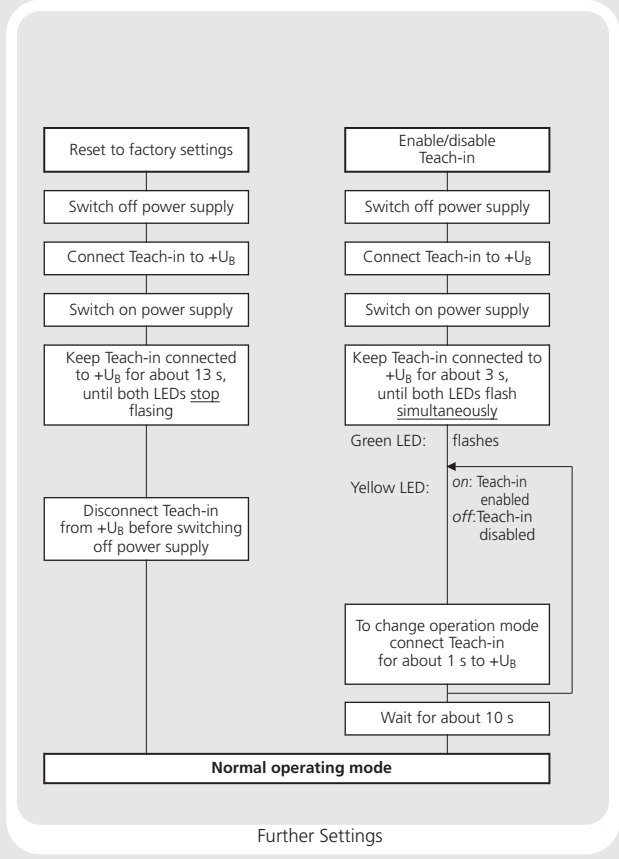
Reset to factory settings

Switch off power supply

Connect Teach-in to $+U_B$

Switch on power supply

Keep Teach-in connected to $+U_B$ for about 13 s, until both LEDs stop flasing

Disconnect Teach-in from $+U_B$ before switching off power supply

Enable/disable Teach-in

Switch off power supply

Connect Teach-in to $+U_B$

Switch on power supply

Keep Teach-in connected to $+U_B$ for about 3 s, until both LEDs flash simultaneously

Green LED: flashes

Yellow LED: on: Teach-in enabled
off: Teach-in disabled

To change operation mode connect Teach-in for about 1 s to $+U_B$

Wait for about 10 s

Normal operating mode

Further Settings